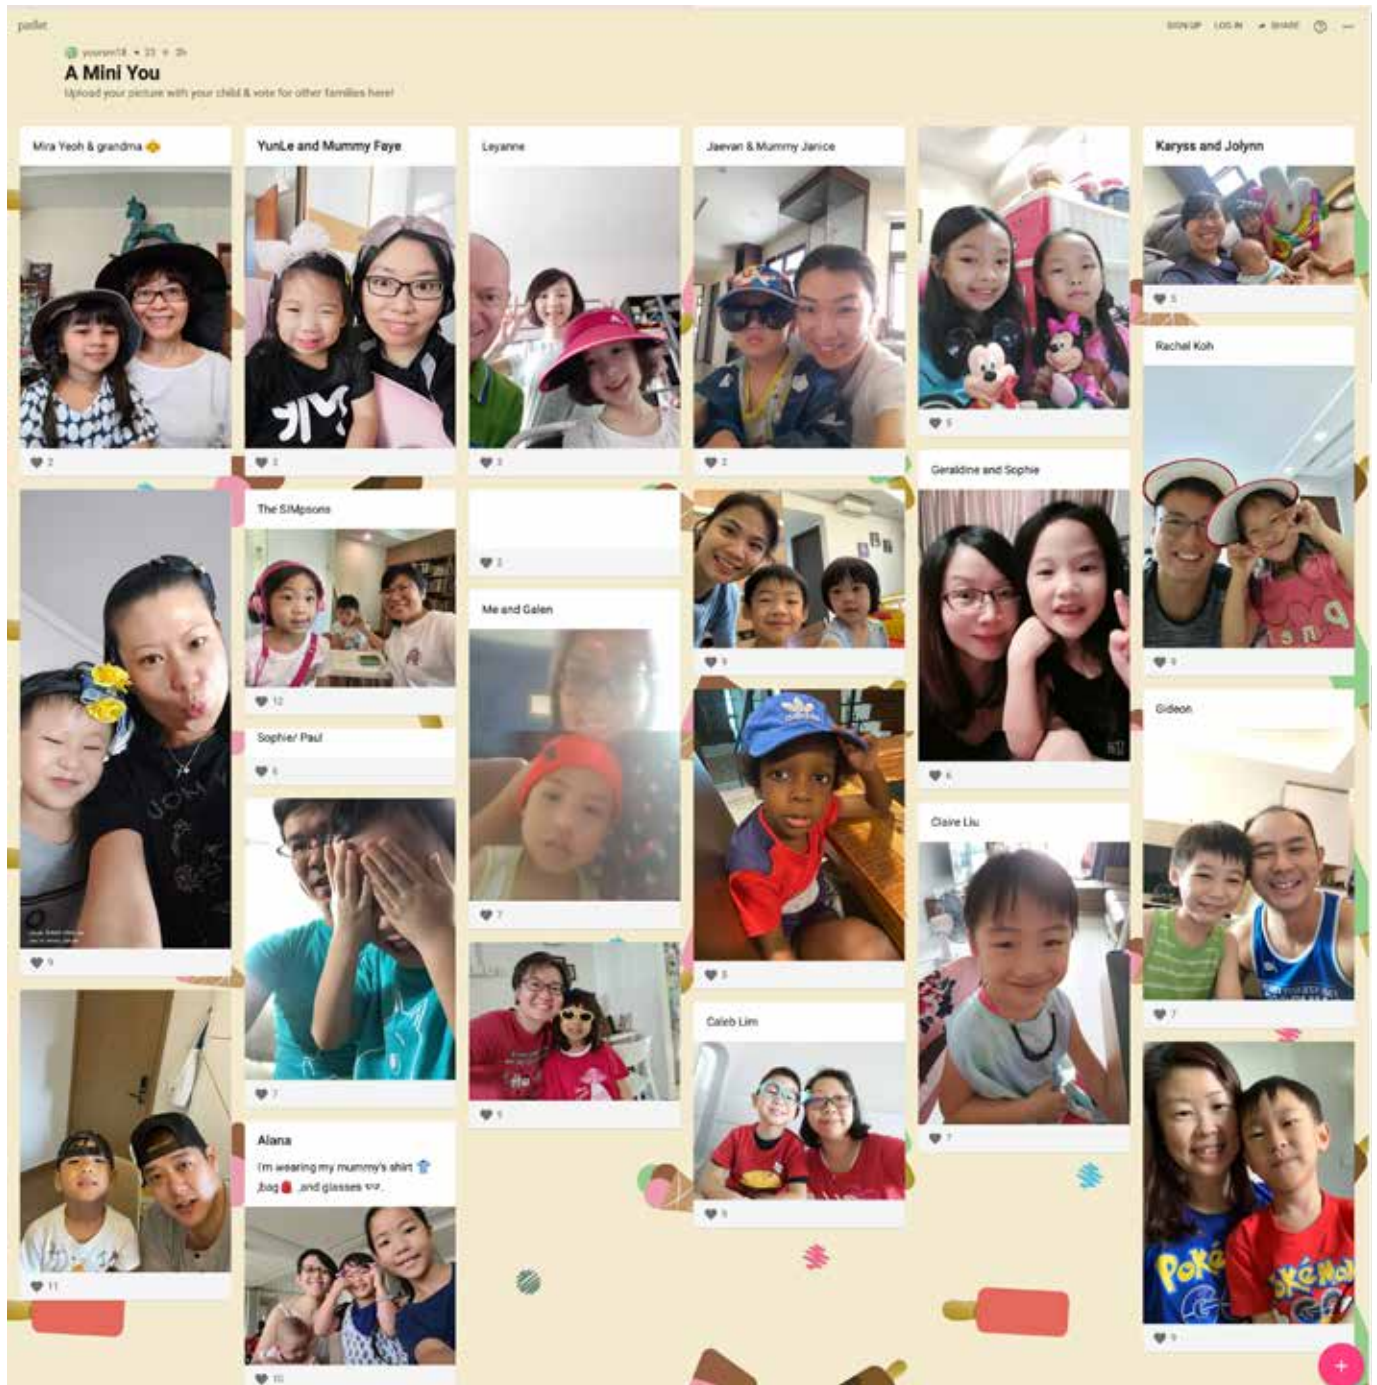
padlet

SIGN UP LOG IN SHARE ? ...

yourant18 • 33 • 3h

A Mini You

Upload your picture with your child & vote for other families here!

Mira Yeoh & grandma

2

YunLe and Mummy Faye

2

Leyanne

3

Jaevan & Mummy Janice

2

5

Karyss and Jolynn

5

Rachel Koh

9

9

The SIMpsons

12

Sophie/ Paul

6

7

Alana

I'm wearing my mummy's shirt , bag and glasses .

10

2

Me and Galen

7

1

9

3

Caleb Lim

1

Geraldine and Sophie

6

Claire Liu

7

Gideon

7

9

11

+